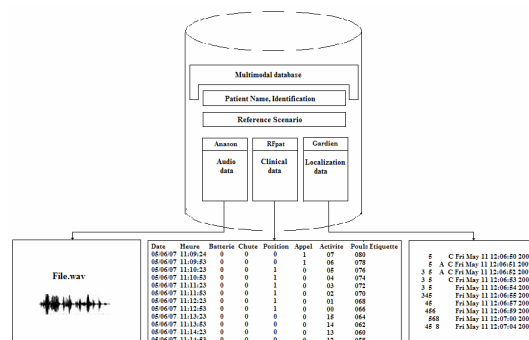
Multimodal database

Patient Name, Identification

Reference Scenario

Anason

Audio data

RFpat

Clinical data

Gardien

Localization data

File.wav

| Date | Heure | Batterie | Chute | Position | Appel | Activite | Pouls | Etiquette |
|---|---|---|---|---|---|---|---|---|
| 05/06/07 | 11:09:24 | 0 | 0 | 0 | 1 | 07 | 080 | |
| 05/06/07 | 11:09:53 | 0 | 0 | 0 | 1 | 06 | 078 | |
| 05/06/07 | 11:10:23 | 0 | 0 | 1 | 0 | 05 | 076 | |
| 05/06/07 | 11:10:53 | 0 | 0 | 1 | 0 | 04 | 074 | |
| 05/06/07 | 11:11:23 | 0 | 0 | 1 | 0 | 03 | 072 | |
| 05/06/07 | 11:11:53 | 0 | 0 | 1 | 0 | 02 | 070 | |
| 05/06/07 | 11:12:23 | 0 | 0 | 1 | 0 | 01 | 068 | |
| 05/06/07 | 11:12:53 | 0 | 0 | 1 | 0 | 00 | 066 | |
| 05/06/07 | 11:13:23 | 0 | 0 | 0 | 0 | 15 | 064 | |
| 05/06/07 | 11:13:53 | 0 | 0 | 0 | 0 | 14 | 062 | |
| 05/06/07 | 11:14:23 | 0 | 0 | 0 | 0 | 13 | 060 | |
| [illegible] | | | | | | | | |

5 C Fri May 11 12:06:50 200
5 A C Fri May 11 12:06:51 200
3 5 A C Fri May 11 12:06:52 200
3 5 C Fri May 11 12:06:53 200
3 5 Fri May 11 12:06:54 200
345 Fri May 11 12:06:55 200
45 Fri May 11 12:06:57 200
456 Fri May 11 12:06:59 200
568 Fri May 11 12:07:00 200
45 8 Fri May 11 12:07:04 200